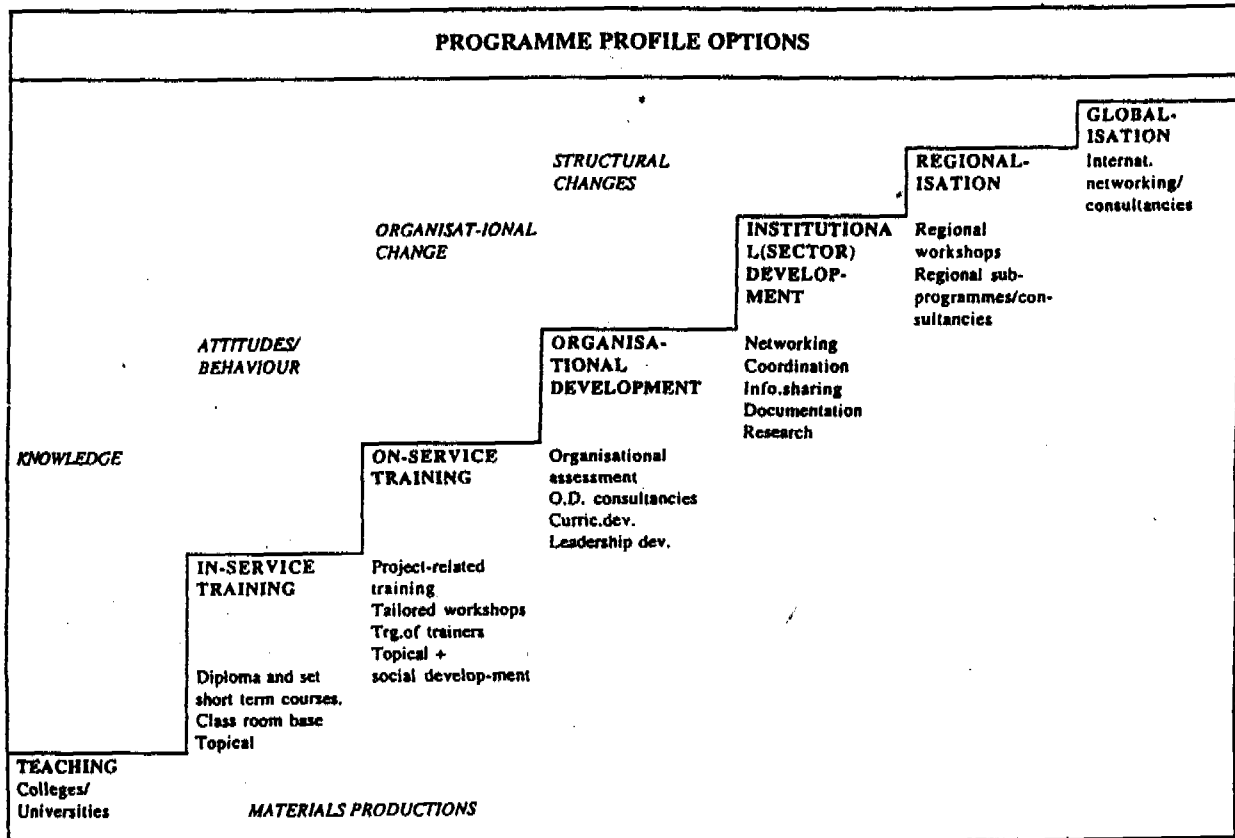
PROGRAMME PROFILE OPTIONS

GLOBALISATION
Internat. networking/ consultancies

STRUCTURAL CHANGES

REGIONALISATION

Regional workshops
Regional subprogrammes/consultancies

ORGANISAT-IONAL CHANGE

INSTITUTIONAL(SECTOR) DEVELOPMENT

Networking
Coordination
Info.sharing
Documentation
Research

ATTITUDES/ BEHAVIOUR

ORGANISATIONAL DEVELOPMENT

Organisational assessment
O.D. consultancies
Curric.dev.
Leadership dev.

KNOWLEDGE

ON-SERVICE TRAINING

Project-related training
Tailored workshops
Trg.of trainers
Topical +
social develop-ment

IN-SERVICE TRAINING

Diploma and set short term courses.
Class room base
Topical

TEACHING
Colleges/ Universities

MATERIALS PRODUCTIONS